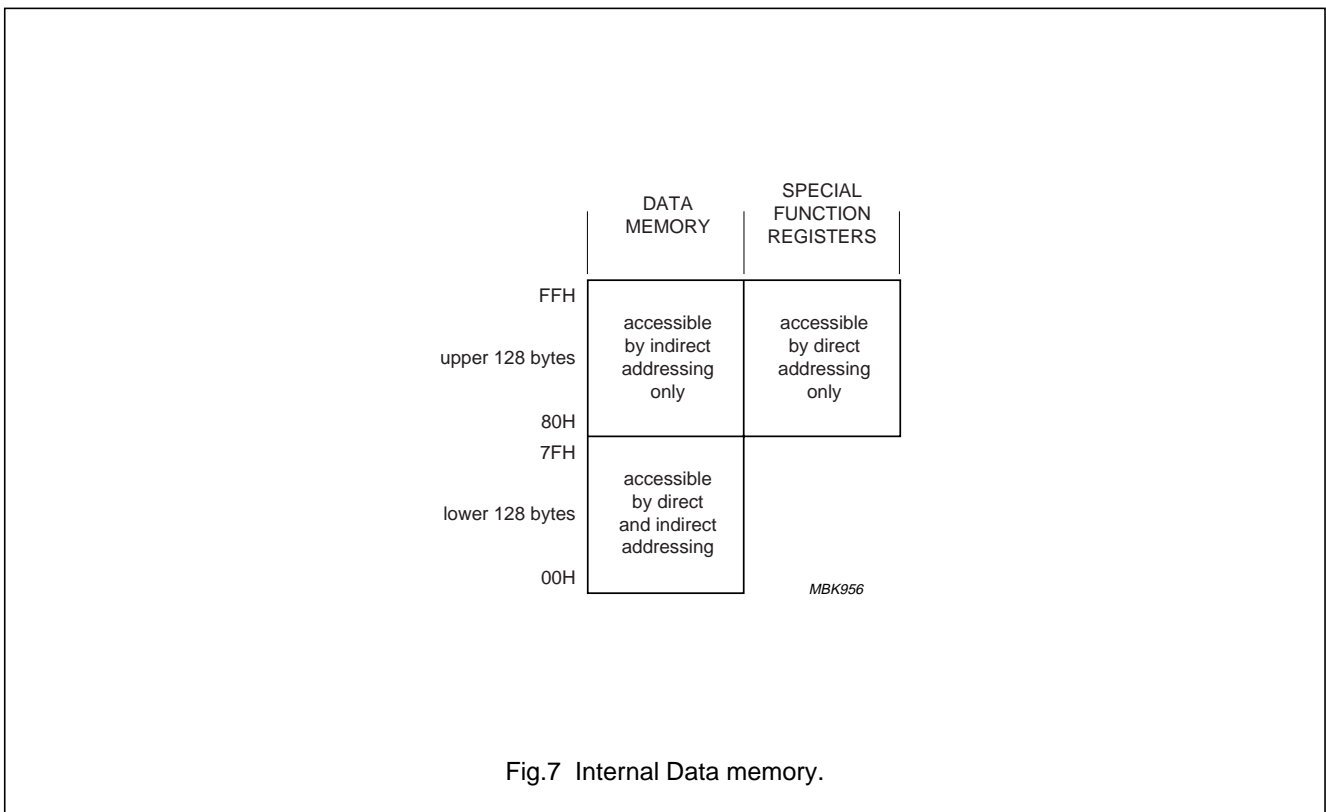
DATA MEMORY

SPECIAL FUNCTION REGISTERS

FFH

upper 128 bytes

80H

accessible by indirect addressing only

accessible by direct addressing only

7FH

lower 128 bytes

00H

accessible by direct and indirect addressing

MBK956

Fig.7 Internal Data memory.